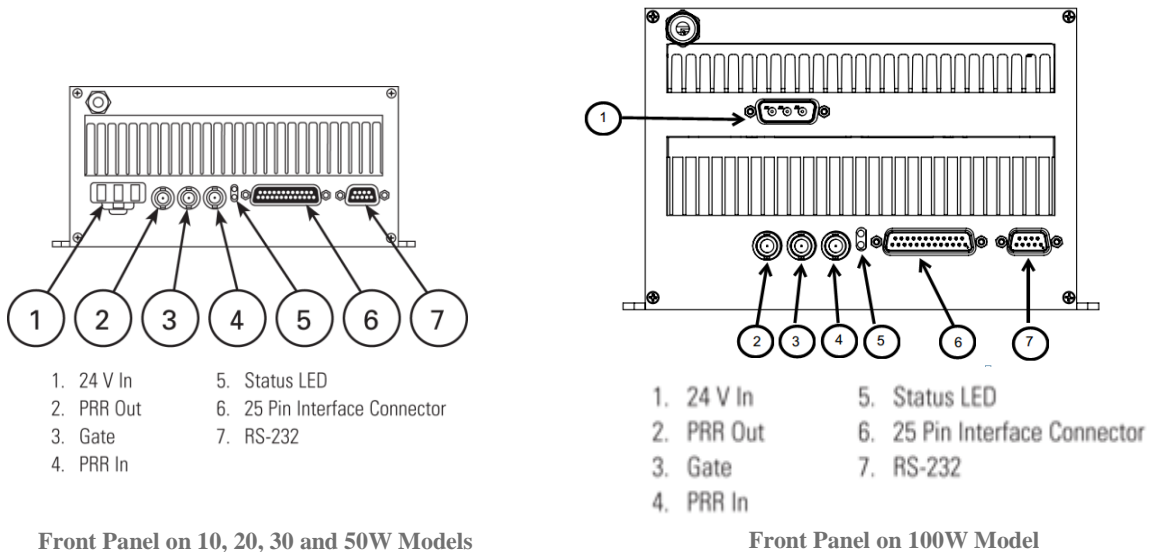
1
2
3
4
5
6
7

1. 24 V In
2. PRR Out
3. Gate
4. PRR In

5. Status LED
6. 25 Pin Interface Connector
7. RS-232

Front Panel on 10, 20, 30 and 50W Models

1
2
3
4
5
6
7

1. 24 V In
2. PRR Out
3. Gate
4. PRR In

5. Status LED
6. 25 Pin Interface Connector
7. RS-232

Front Panel on 100W Model